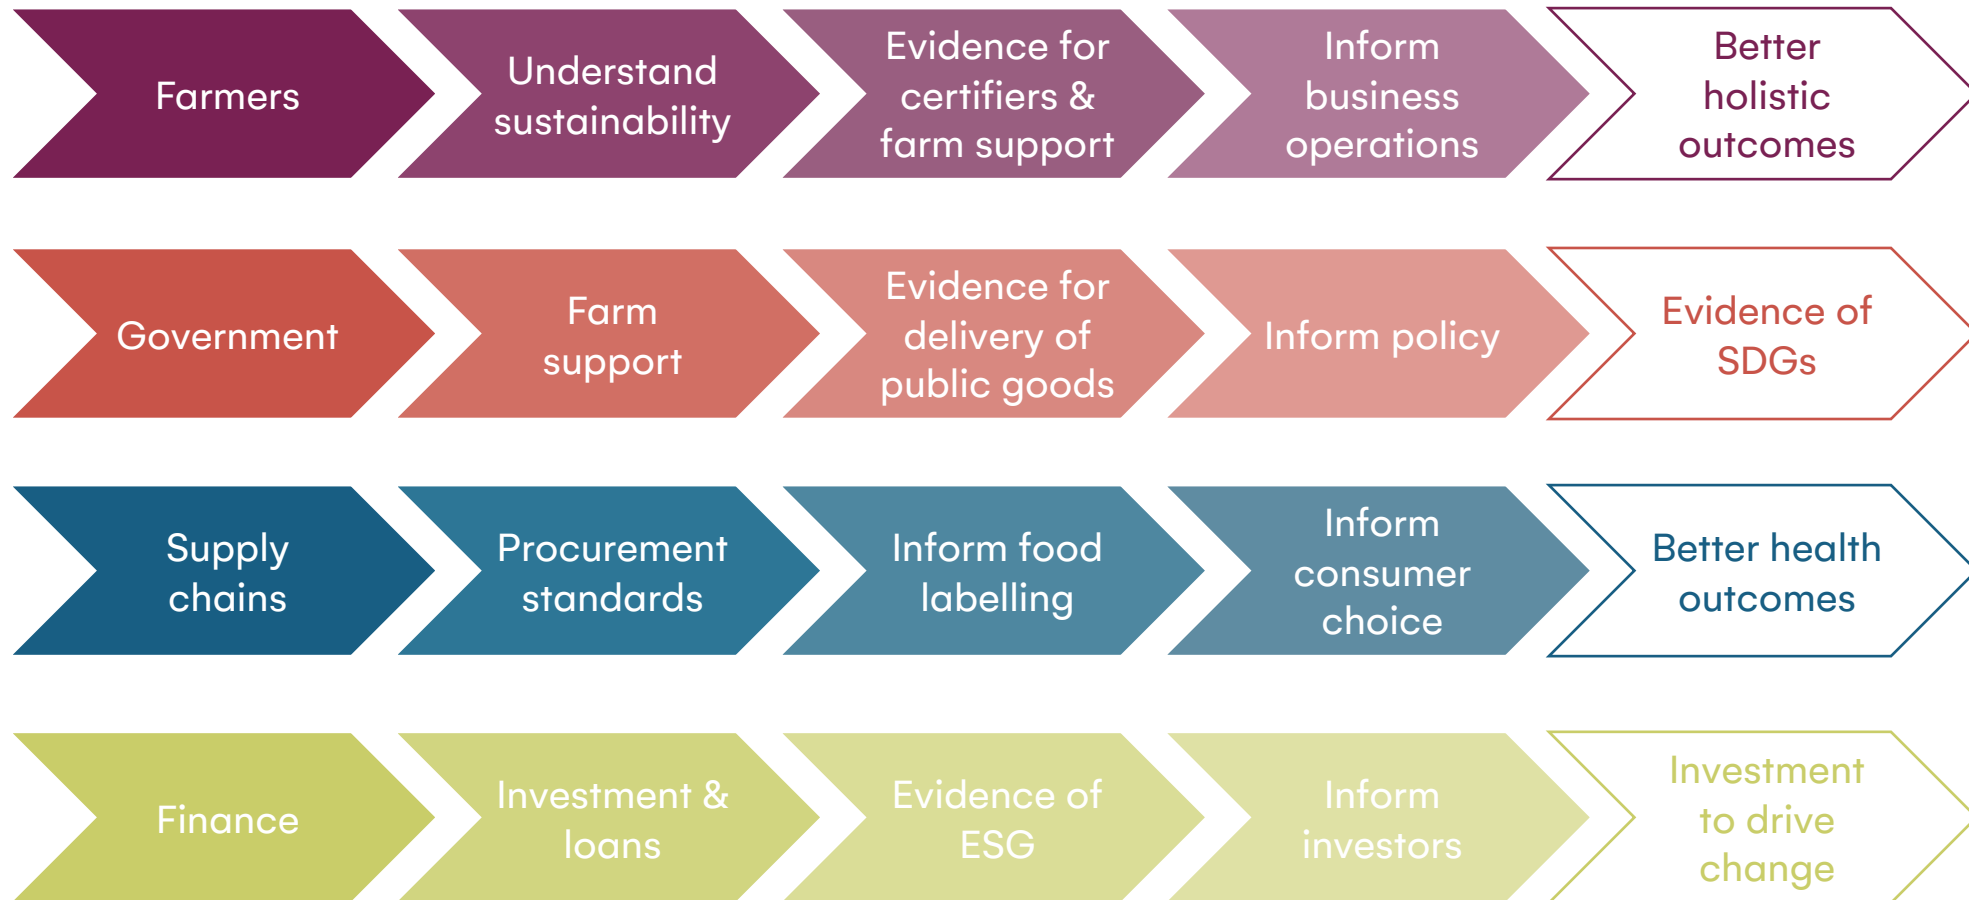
Farmers

Understand sustainability

Evidence for certifiers & farm support

Inform business operations

Better holistic outcomes

Government

Farm support

Evidence for delivery of public goods

Inform policy

Evidence of SDGs

Supply chains

Procurement standards

Inform food labelling

Inform consumer choice

Better health outcomes

Finance

Investment & loans

Evidence of ESG

Inform investors

Investment to drive change